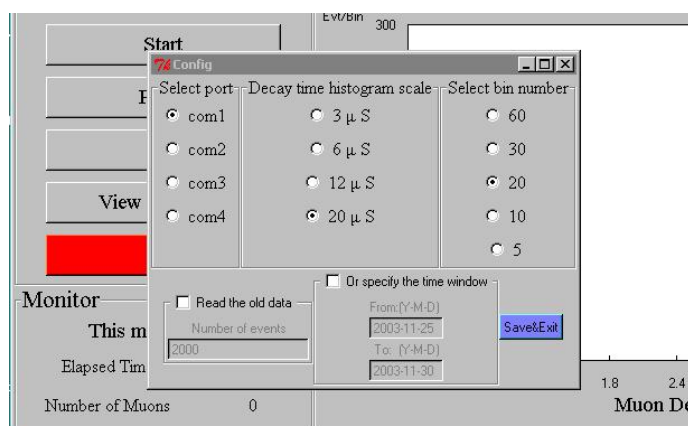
Start

F

View

Monitor

This m

Elapsed Tim

Number of Muons 0

Evt/Bin 300

Config

Select port
com1
com2
com3
com4

Decay time histogram scale
3 $\mu$ S
6 $\mu$ S
12 $\mu$ S
20 $\mu$ S

Select bin number
60
30
20
10
5

Read the old data
Number of events
2000

Or specify the time window
From:(Y-M-D)
2003-11-25
To: (Y-M-D)
2003-11-30

Save&Exit

1.8
2.4

Muon De